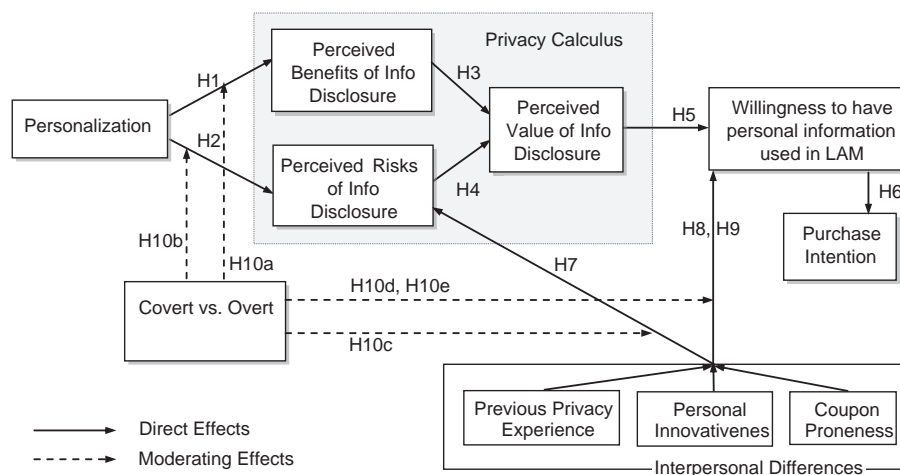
Privacy Calculus

Personalization

H1

H2

Perceived Benefits of Info Disclosure

Perceived Risks of Info Disclosure

H3

H4

Perceived Value of Info Disclosure

H5

Willingness to have personal information used in LAM

H6

Purchase Intention

H10b

H10a

H7

H8, H9

Covert vs. Overt

H10d, H10e

H10c

Previous Privacy Experience

Personal Innovativenes

Coupon Proneness

Interpersonal Differences

Direct Effects

Moderating Effects